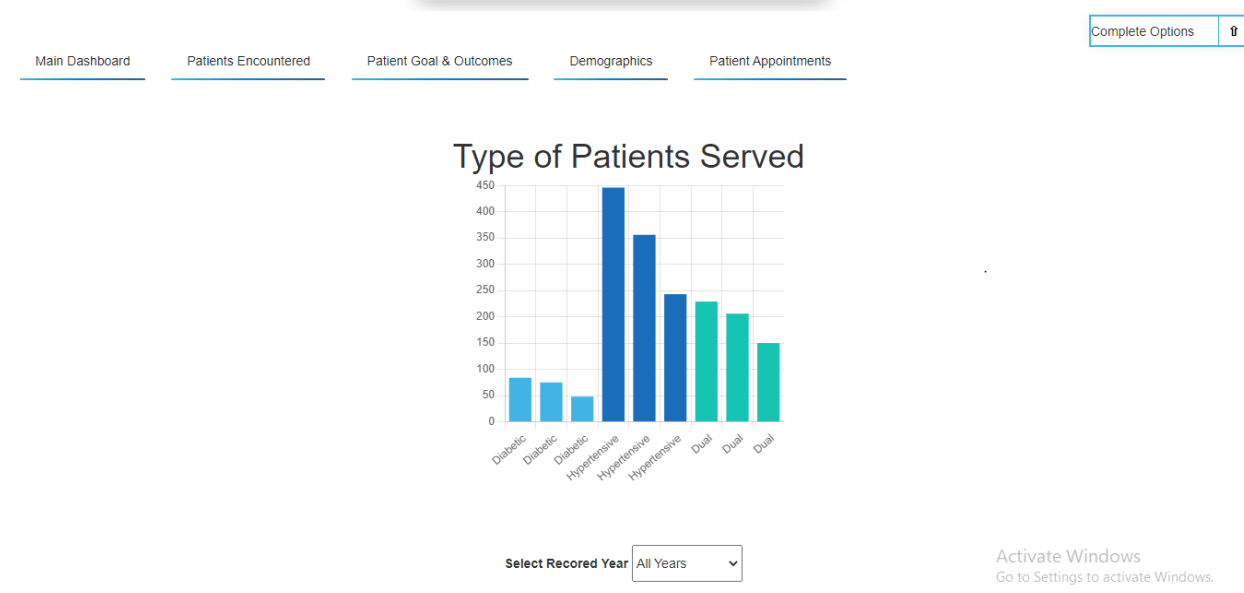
Complete Options ⇮

Main Dashboard | Patients Encountered | Patient Goal & Outcomes | Demographics | Patient Appointments

Type of Patients Served

450
400
350
300
250
200
150
100
50
0

Diabetic Diabetic Diabetic Hypertensive Hypertensive Hypertensive Dual Dual Dual

Select Recored Year All Years

Activate Windows
Go to Settings to activate Windows.